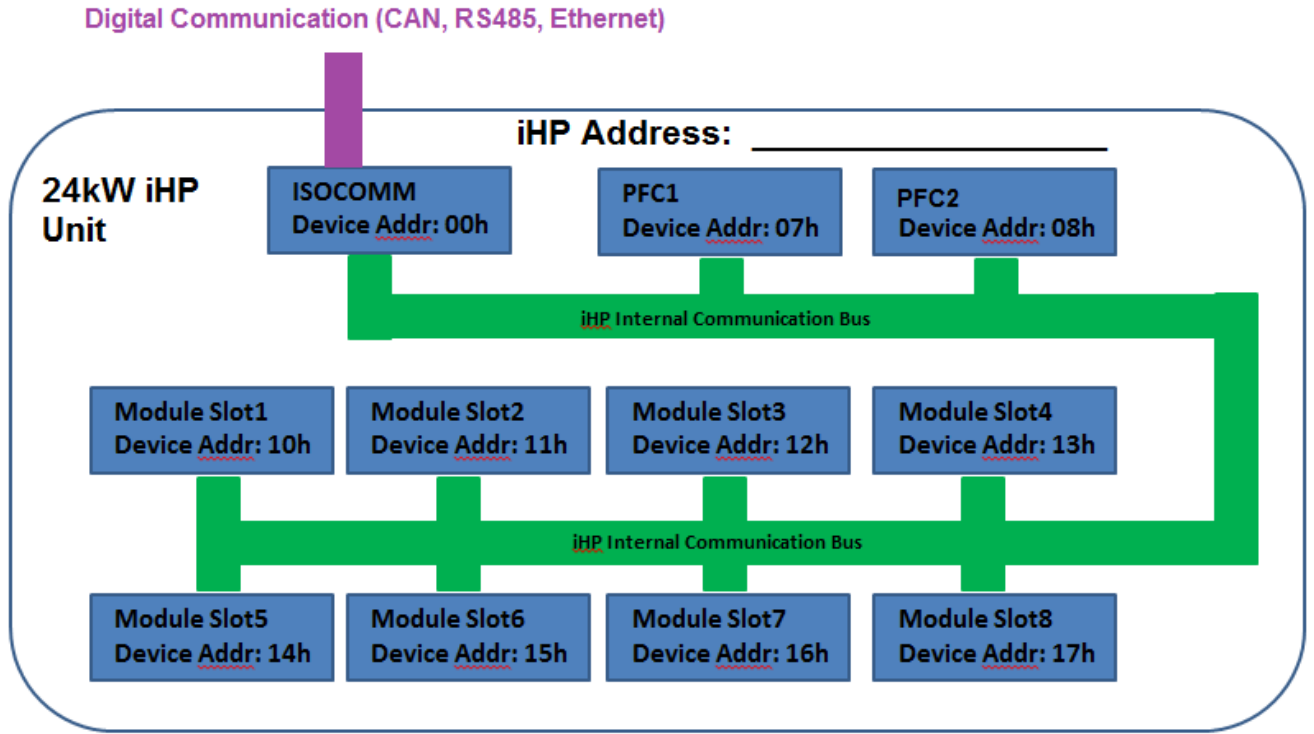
Digital Communication (CAN, RS485, Ethernet)

iHP Address: ____________________

24kW iHP Unit

ISOCOMM
Device Addr: 00h

PFC1
Device Addr: 07h

PFC2
Device Addr: 08h

iHP Internal Communication Bus

Module Slot1
Device Addr: 10h

Module Slot2
Device Addr: 11h

Module Slot3
Device Addr: 12h

Module Slot4
Device Addr: 13h

iHP Internal Communication Bus

Module Slot5
Device Addr: 14h

Module Slot6
Device Addr: 15h

Module Slot7
Device Addr: 16h

Module Slot8
Device Addr: 17h